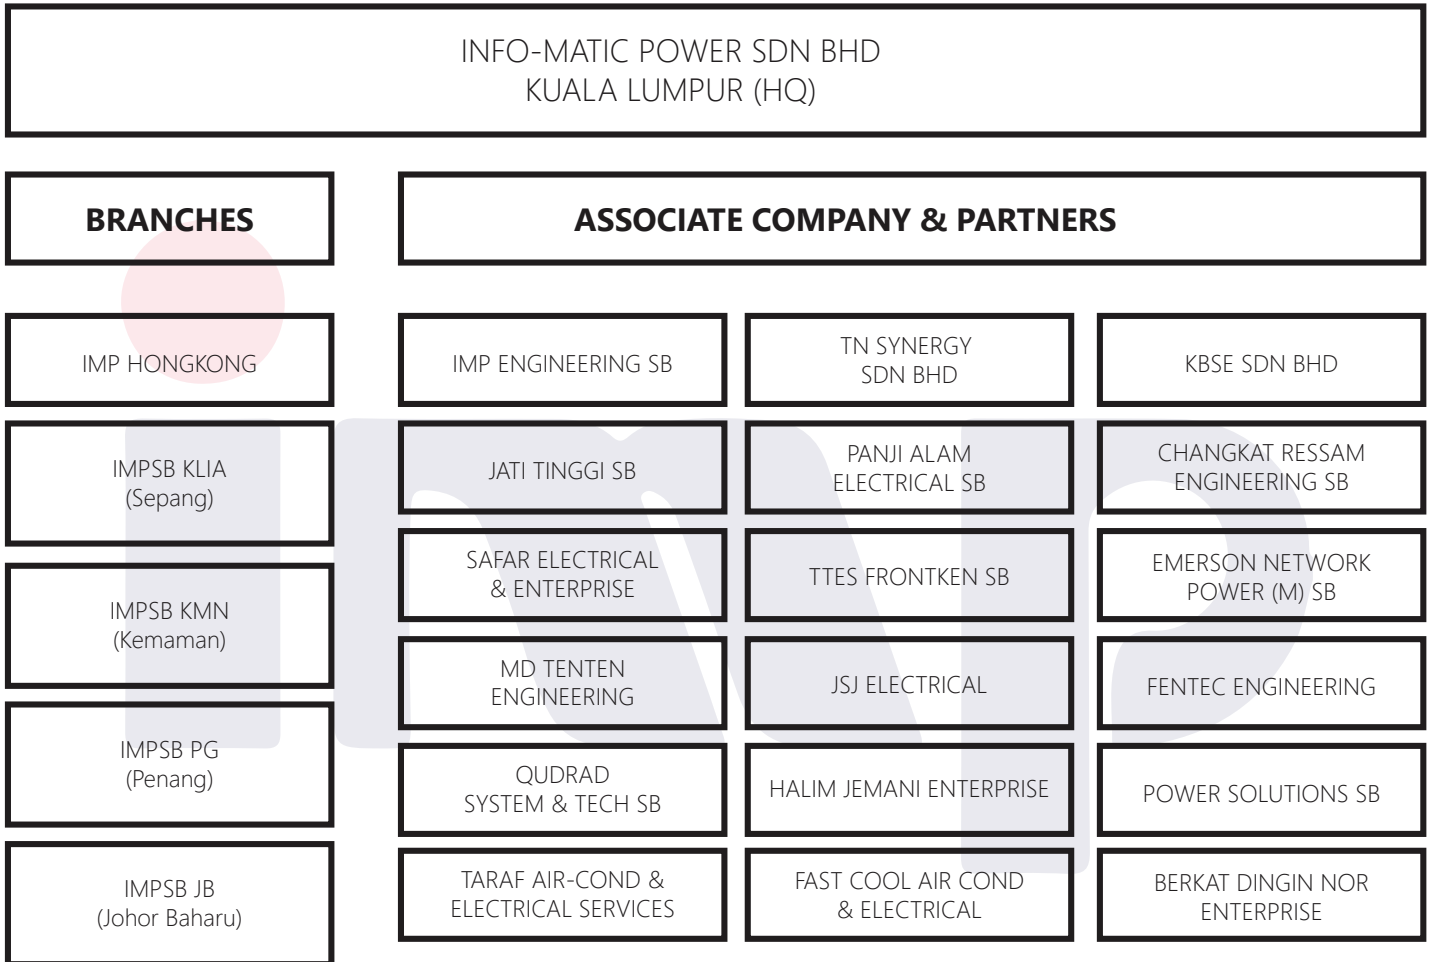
INFO-MATIC POWER SDN BHD
KUALA LUMPUR (HQ)

BRANCHES

IMP HONGKONG

IMPSB KLIA
(Sepang)

IMPSB KMN
(Kemaman)

IMPSB PG
(Penang)

IMPSB JB
(Johor Baharu)

ASSOCIATE COMPANY & PARTNERS

IMP ENGINEERING SB

JATI TINGGI SB

SAFAR ELECTRICAL & ENTERPRISE

MD TENTEN ENGINEERING

QUDRAD SYSTEM & TECH SB

TARAF AIR-COND & ELECTRICAL SERVICES

TN SYNERGY SDN BHD

PANJI ALAM ELECTRICAL SB

TTES FRONTKEN SB

JSJ ELECTRICAL

HALIM JEMANI ENTERPRISE

FAST COOL AIR COND & ELECTRICAL

KBSE SDN BHD

CHANGKAT RESSAM ENGINEERING SB

EMERSON NETWORK POWER (M) SB

FENTEC ENGINEERING

POWER SOLUTIONS SB

BERKAT DINGIN NOR ENTERPRISE